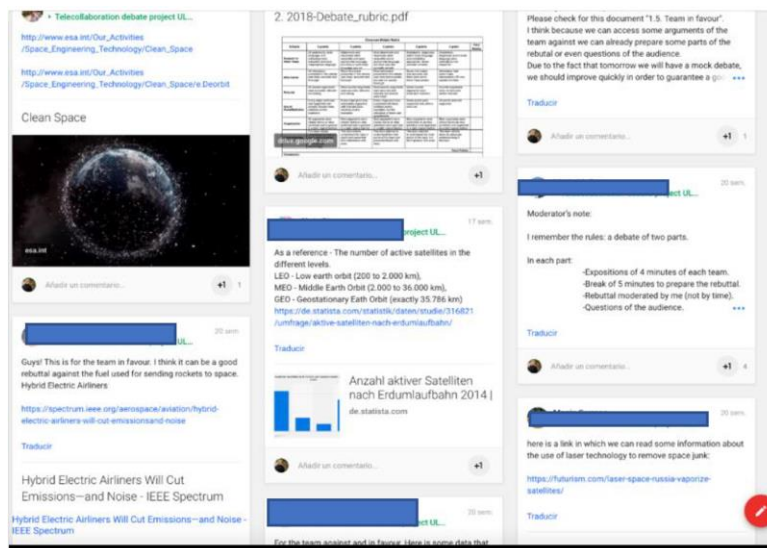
▸ Telecollaboration debate project UL...

http://www.esa.int/Our_Activities/Space_Engineering_Technology/Clean_Space

http://www.esa.int/Our_Activities/Space_Engineering_Technology/Clean_Space/e.Deorbit

Clean Space

esa.int

Añadir un comentario...

+1 1

20 sem.

Guys! This is for the team in favour. I think it can be a good rebuttal against the fuel used for sending rockets to space. Hybrid Electric Airliners

https://spectrum.ieee.org/aerospace/aviation/hybrid-electric-airliners-will-cut-emissionsand-noise

Traducir

Hybrid Electric Airliners Will Cut Emissions—and Noise - IEEE Spectrum

Hybrid Electric Airliners Will Cut Emissions—and Noise - IEEE Spectrum

2. 2018-Debate_rubric.pdf

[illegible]

drive.google.com

Añadir un comentario...

+1

project UL...

17 sem.

As a reference - The number of active satellites in the different levels.

LEO - Low earth orbit (200 to 2.000 km),

MEO - Middle Earth Orbit (2.000 to 36.000 km),

GEO - Geostationary Earth Orbit (exactly 35.786 km)

https://de.statista.com/statistik/daten/studie/316821/umfrage/aktive-satelliten-nach-erdumlaufbahn/

Traducir

Anzahl aktiver Satelliten nach Erdumlaufbahn 2014 |

de.statista.com

Añadir un comentario...

+1

ct UL...

For the team against and in favour. Here is some data that

Please check for this document "1.5. Team in favour".

I think because we can access some arguments of the team against we can already prepare some parts of the rebutal or even questions of the audience.

Due to the fact that tomorrow we will have a mock debate, we should improve quickly in order to guarantee a go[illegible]

Traducir

Añadir un comentario...

+1 1

project UL...

20 sem.

Moderator's note:

I remember the rules: a debate of two parts.

In each part:

-Expositions of 4 minutes of each team.

-Break of 5 minutes to prepare the rebuttal.

-Rebuttal moderated by me (not by time).

-Questions of the audience.

Traducir

Añadir un comentario...

+1 4

20 sem.

here is a link in which we can read some information about the use of laser technology to remove space junk:

https://futurism.com/laser-space-russia-vaporize-satellites/

Traducir